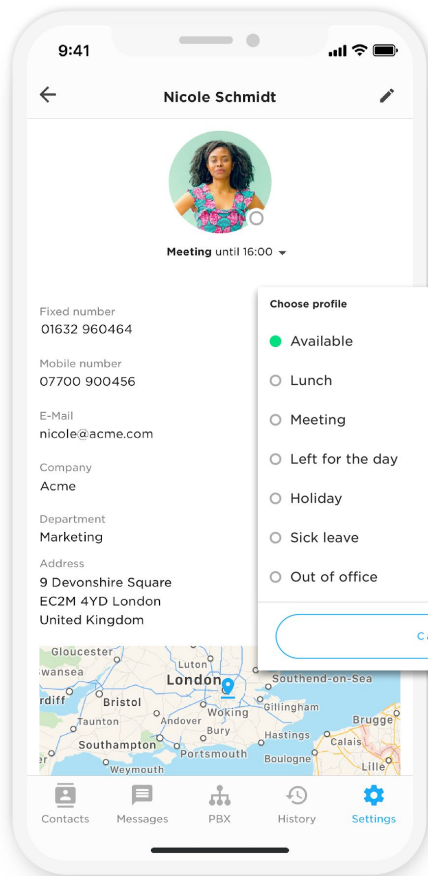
9:41

Nicole Schmidt

Meeting until 16:00

Fixed number
01632 960464

Mobile number
07700 900456

E-Mail
nicole@acme.com

Company
Acme

Department
Marketing

Address
9 Devonshire Square
EC2M 4YD London
United Kingdom

Choose profile
Available
Lunch
Meeting
Left for the day
Holiday
Sick leave
Out of office

Ca

Gloucester
wansea
rdiff
Bristol
Luton
London
Southend-on-Sea
Taunton
Andover
Woking
Gillingham
Bury
Southampton
Portsmouth
Hastings
Brugge
Calais
Boulogne
Lille
Weymouth

Contacts
Messages
PBX
History
Settings